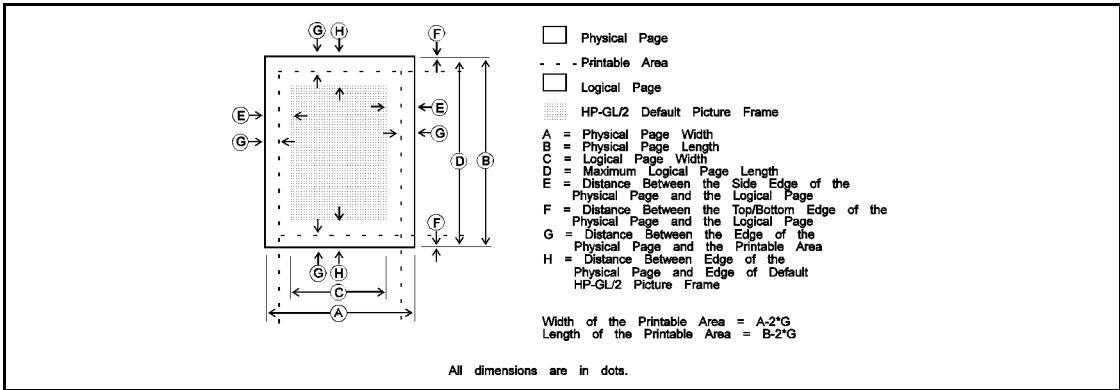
G H F E E G G D B F G H C A

Physical Page

Printable Area

Logical Page

HP-GL/2 Default Picture Frame

A = Physical Page Width
B = Physical Page Length
C = Logical Page Width
D = Maximum Logical Page Length
E = Distance Between the Side Edge of the Physical Page and the Logical Page
F = Distance Between the Top/Bottom Edge of the Physical Page and the Logical Page
G = Distance Between the Edge of the Physical Page and the Printable Area
H = Distance Between Edge of the Physical Page and Edge of Default HP-GL/2 Picture Frame

Width of the Printable Area = A-2*G
Length of the Printable Area = B-2*G

All dimensions are in dots.